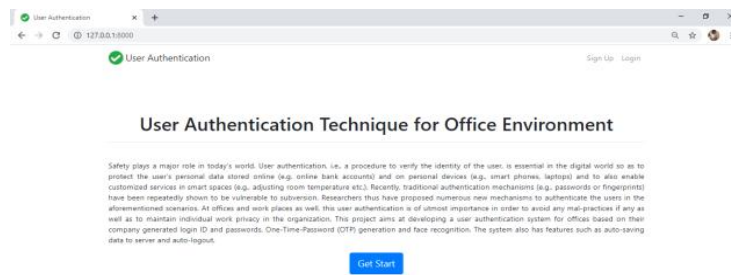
User Authentication × +

127.0.0.1:8000

User Authentication

Sign Up Login

User Authentication Technique for Office Environment

Safety plays a major role in today's world. User authentication, i.e., a procedure to verify the identity of the user, is essential in the digital world so as to protect the user's personal data stored online (e.g., online bank accounts) and on personal devices (e.g., smart phones, laptops) and to also enable customized services in smart spaces (e.g., adjusting room temperature etc.). Recently, traditional authentication mechanisms (e.g., passwords or fingerprints) have been repeatedly shown to be vulnerable to subversion. Researchers thus have proposed numerous new mechanisms to authenticate the users in the aforementioned scenarios. At offices and work places as well, this user authentication is of utmost importance in order to avoid any mal-practices if any as well as to maintain individual work privacy in the organization. This project aims at developing a user authentication system for offices based on their company generated login ID and passwords, One-Time-Password (OTP) generation and face recognition. The system also has features such as auto-saving data to server and auto-logout.

Get Start